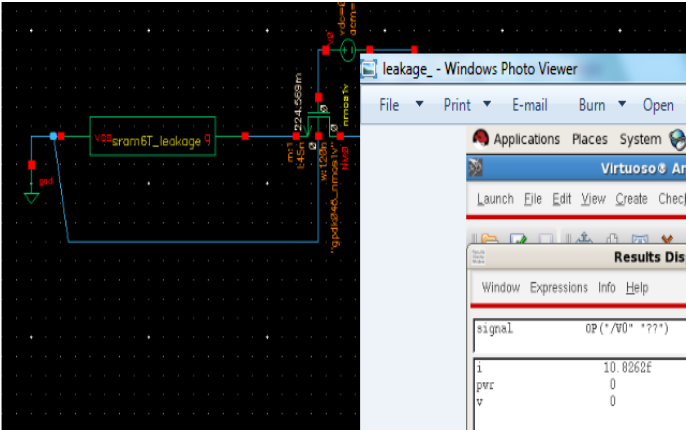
vdc=0
acm=
V0
224.569m
vss sram6T_leakage g
m=1
l:45n
w:120n
"gpdk045_nmos1v"
nmos1v
NM0
gnd
leakage_ - Windows Photo Viewer
File ▼ Print ▼ E-mail Burn ▼ Open
Applications Places System
Virtuoso® An
Launch File Edit View Create Check
Results Dis
Window Expressions Info Help
signal OP("/V0" "??")
i 10.8262f
pwr 0
v 0